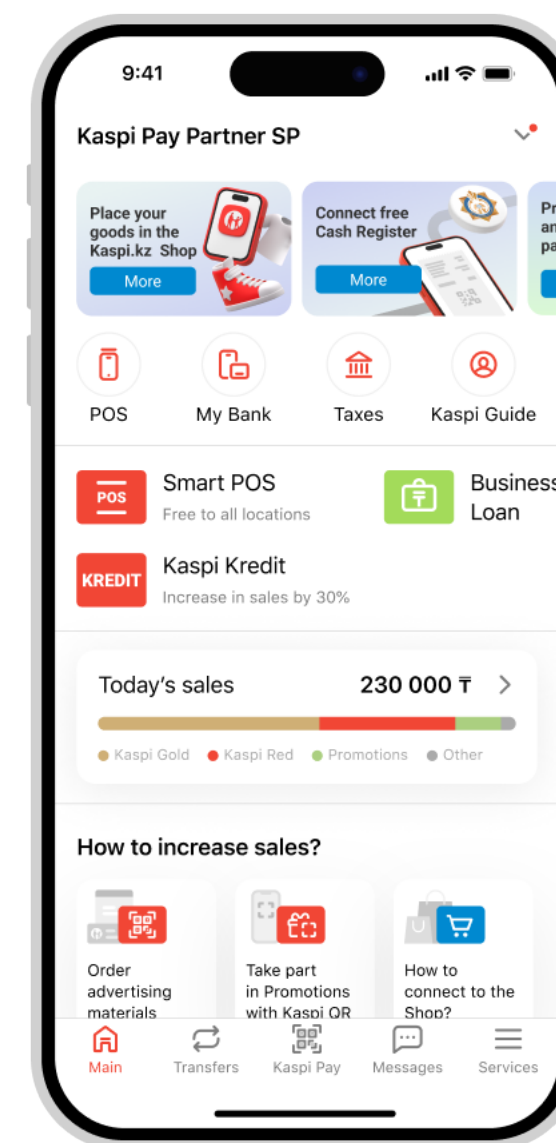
9:41

Kaspi Pay Partner SP

Place your goods in the Kaspi.kz Shop
More

Connect free Cash Register
More

Pr an pa

POS
My Bank
Taxes
Kaspi Guide

POS
Smart POS
Free to all locations

Business Loan

KREDIT
Kaspi Kredit
Increase in sales by 30%

Today's sales 230 000 ₸

Kaspi Gold
Kaspi Red
Promotions
Other

How to increase sales?

Order advertising materials

Take part in Promotions with Kaspi QR

How to connect to the Shop?

Main
Transfers
Kaspi Pay
Messages
Services